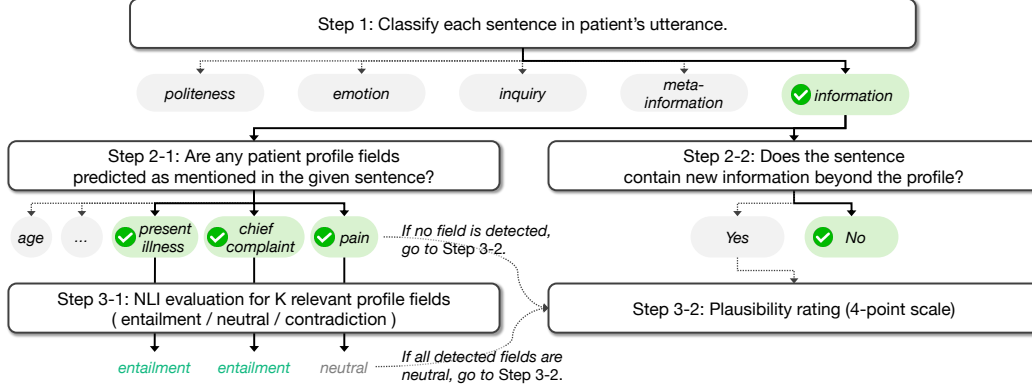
Step 1: Classify each sentence in patient's utterance.

politeness

emotion

inquiry

meta-information

information

Step 2-1: Are any patient profile fields predicted as mentioned in the given sentence?

Step 2-2: Does the sentence contain new information beyond the profile?

age

...

present illness

chief complaint

pain

If no field is detected, go to Step 3-2.

Yes

No

Step 3-1: NLI evaluation for K relevant profile fields ( entailment / neutral / contradiction )

Step 3-2: Plausibility rating (4-point scale)

entailment

entailment

neutral

If all detected fields are neutral, go to Step 3-2.